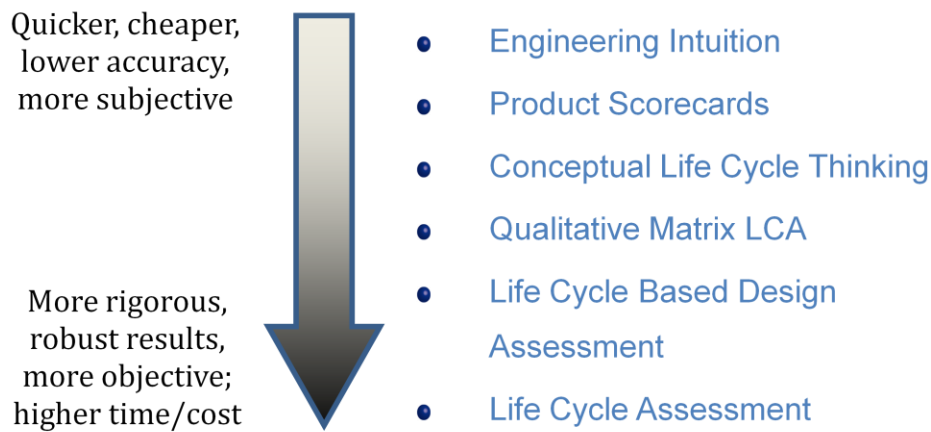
Quicker, cheaper, lower accuracy, more subjective

More rigorous, robust results, more objective; higher time/cost

- Engineering Intuition
- Product Scorecards
- Conceptual Life Cycle Thinking
- Qualitative Matrix LCA
- Life Cycle Based Design Assessment
- Life Cycle Assessment